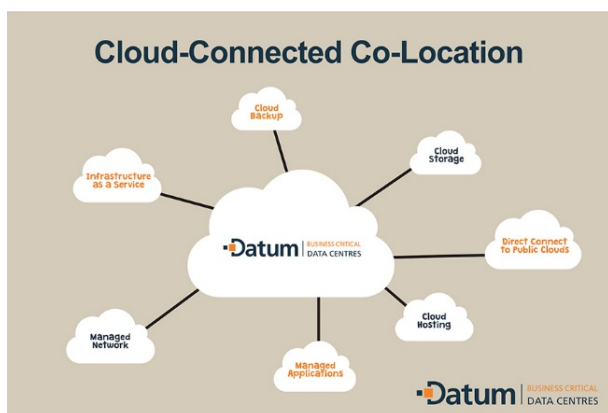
Cloud-Connected Co-Location

Cloud Backup

Infrastructure as a Service

Cloud Storage

Datum | BUSINESS CRITICAL DATA CENTRES

Direct Connect To Public Clouds

Managed Network

Cloud Hosting

Managed Applications

Datum | BUSINESS CRITICAL DATA CENTRES